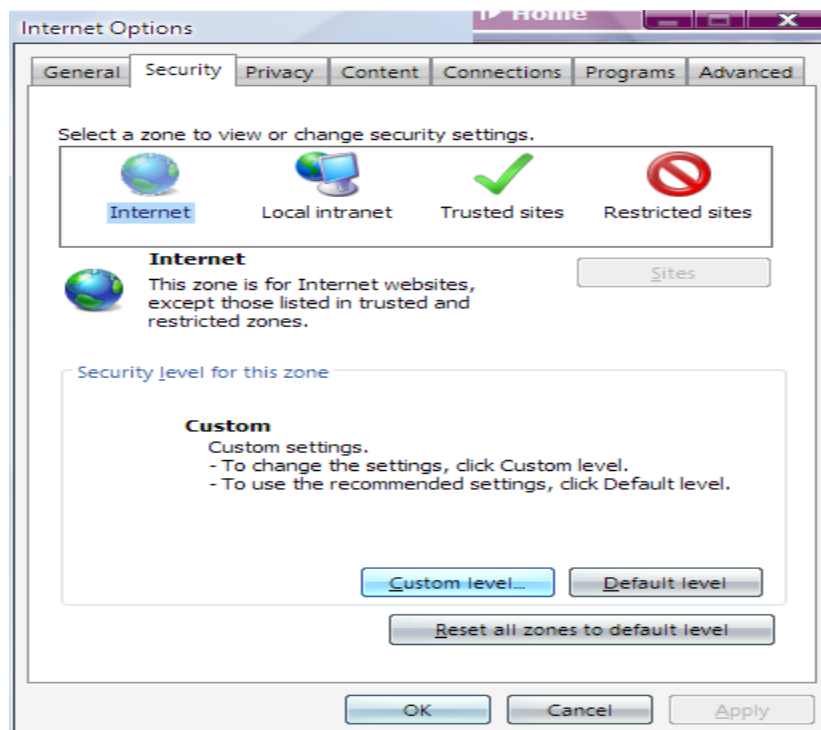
Internet Options

Home

General | Security | Privacy | Content | Connections | Programs | Advanced

Select a zone to view or change security settings.

Internet
Local intranet
Trusted sites
Restricted sites

Internet
This zone is for Internet websites, except those listed in trusted and restricted zones.

Sites

Security level for this zone

Custom
Custom settings.
- To change the settings, click Custom level.
- To use the recommended settings, click Default level.

Custom level...
Default level

Reset all zones to default level

OK
Cancel
Apply